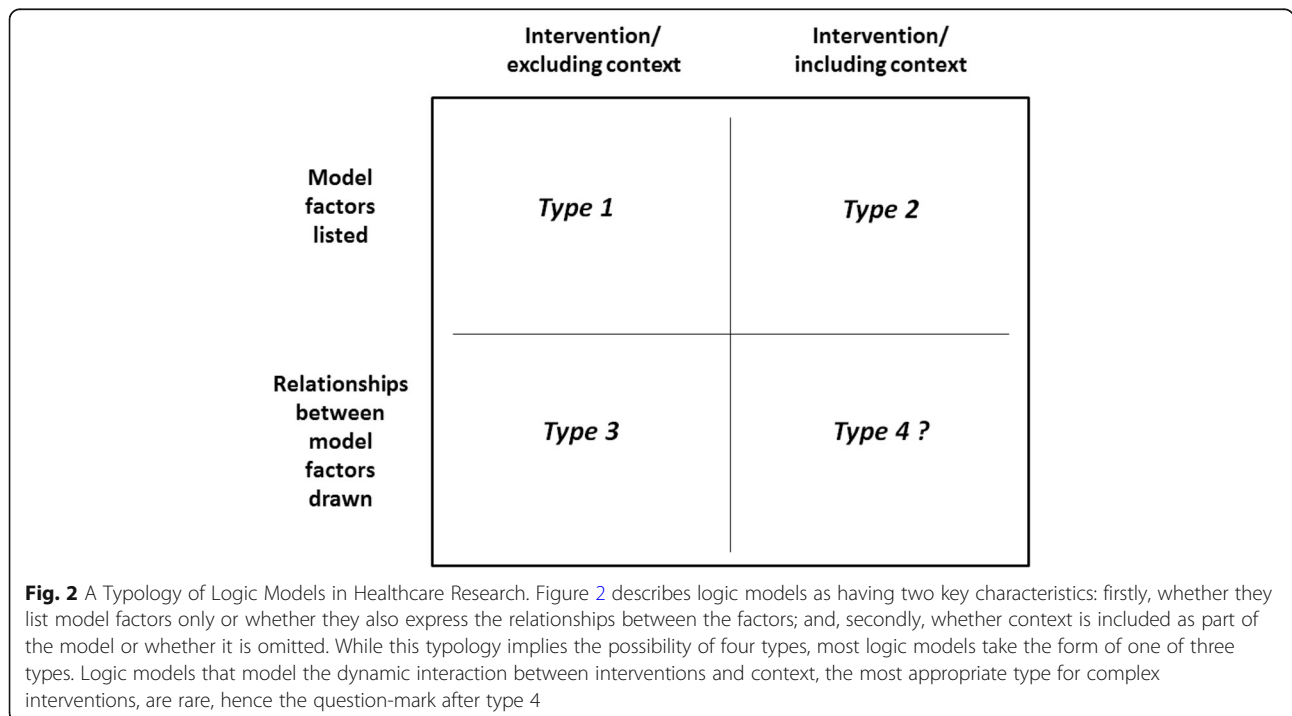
|  | Intervention/ excluding context | Intervention/ including context |
|---|---|---|
| Model factors listed | *Type 1* | *Type 2* |
| Relationships between model factors drawn | *Type 3* | *Type 4 ?* |

**Fig. 2** A Typology of Logic Models in Healthcare Research. Figure 2 describes logic models as having two key characteristics: firstly, whether they list model factors only or whether they also express the relationships between the factors; and, secondly, whether context is included as part of the model or whether it is omitted. While this typology implies the possibility of four types, most logic models take the form of one of three types. Logic models that model the dynamic interaction between interventions and context, the most appropriate type for complex interventions, are rare, hence the question-mark after type 4